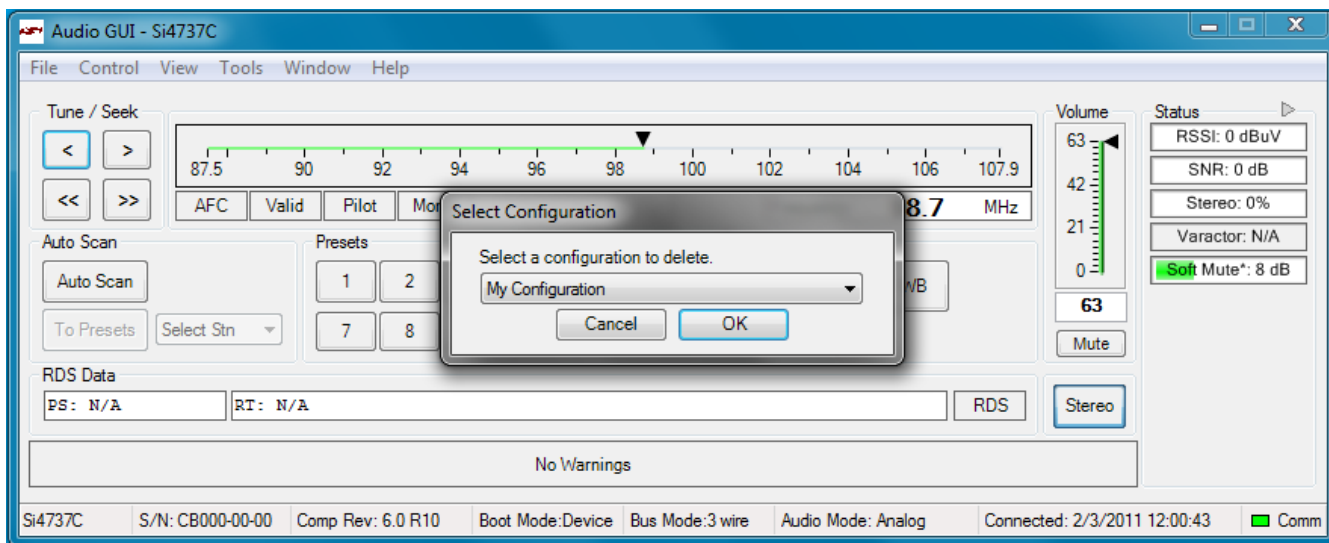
Audio GUI - Si4737C

File Control View Tools Window Help

Tune / Seek

<
>
<<
>>

87.5 90 92 94 96 98 100 102 104 106 107.9

AFC Valid Pilot Mo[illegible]

8.7 MHz

Volume

63
42
21
0

63

Mute

Status

RSSI: 0 dBuV

SNR: 0 dB

Stereo: 0%

Varactor: N/A

Soft Mute*: 8 dB

Auto Scan

Auto Scan

To Presets Select Stn

Presets

1 2
7 8

WB

Select Configuration

Select a configuration to delete.

My Configuration

Cancel OK

RDS Data

PS: N/A

RT: N/A

RDS

Stereo

No Warnings

Si4737C | S/N: CB000-00-00 | Comp Rev: 6.0 R10 | Boot Mode:Device | Bus Mode:3 wire | Audio Mode: Analog | Connected: 2/3/2011 12:00:43 | Comm